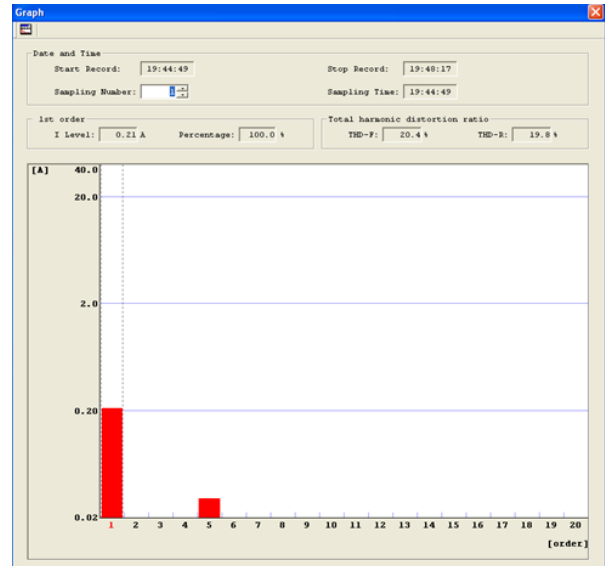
Graph

Date and Time

Start Record: 19:44:49

Stop Record: 19:48:17

Sampling Number: 1

Sampling Time: 19:44:49

1st order

I Level: 0.21 A

Percentage: 100.0 %

Total harmonic distortion ratio

THD-F: 20.4 %

THD-R: 19.8 %

[A]

40.0

20.0

2.0

0.20

0.02

1 2 3 4 5 6 7 8 9 10 11 12 13 14 15 16 17 18 19 20

[order]